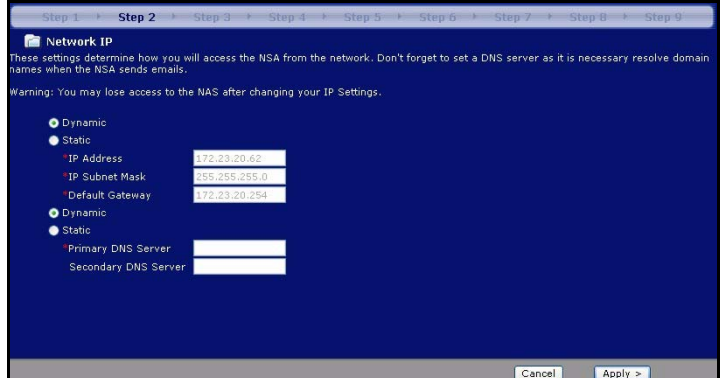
Step 1 Step 2 Step 3 Step 4 Step 5 Step 6 Step 7 Step 8 Step 9

Network IP

These settings determine how you will access the NSA from the network. Don't forget to set a DNS server as it is necessary resolve domain names when the NSA sends emails.

Warning: You may lose access to the NAS after changing your IP Settings.

Dynamic
Static
*IP Address 172.23.20.62
*IP Subnet Mask 255.255.255.0
*Default Gateway 172.23.20.254
Dynamic
Static
*Primary DNS Server
Secondary DNS Server

Cancel Apply >